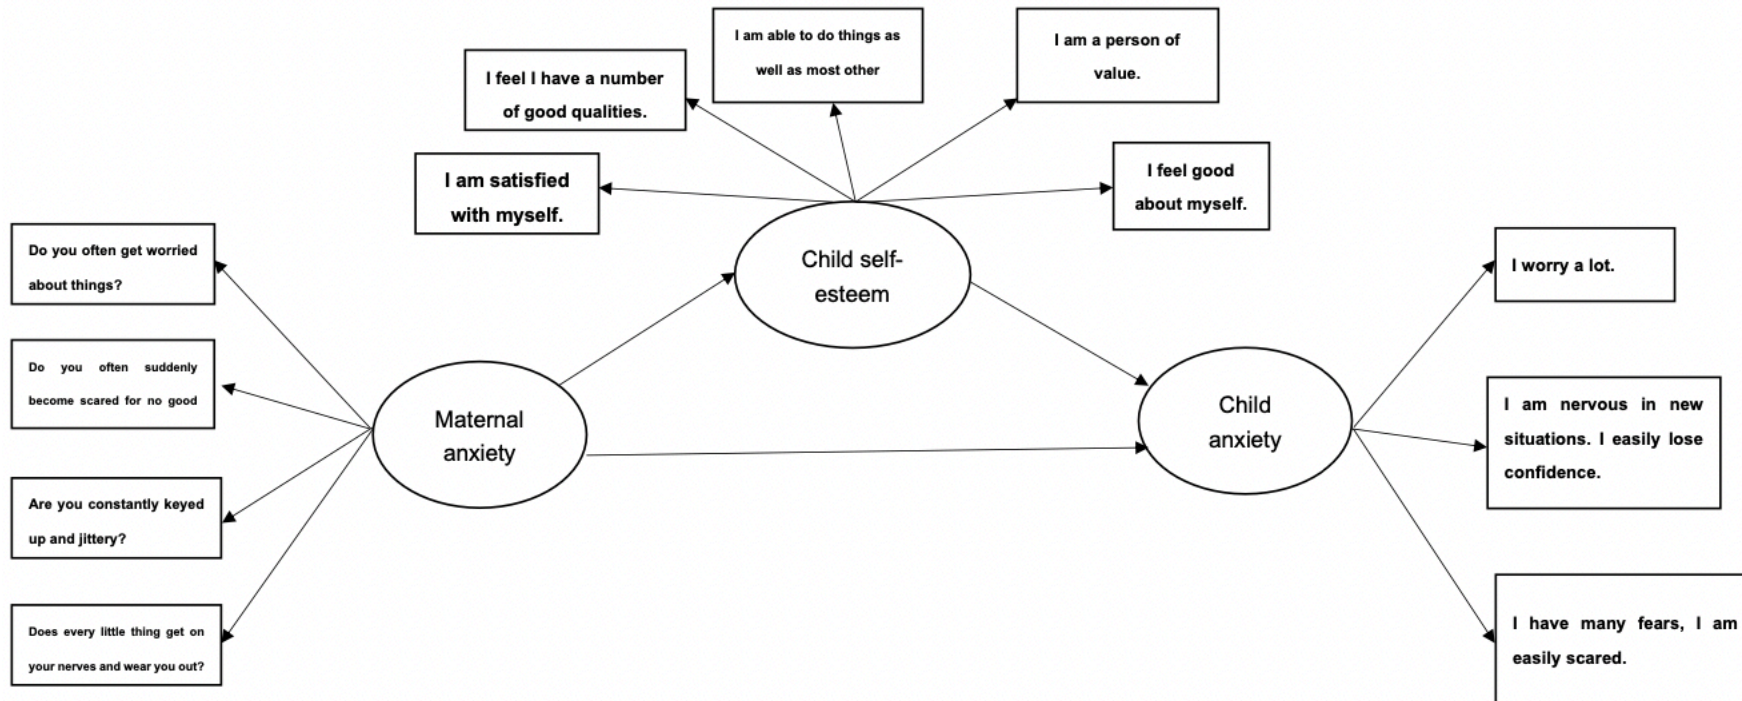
I feel I have a number of good qualities.

I am able to do things as well as most other

I am a person of value.

I am satisfied with myself.

I feel good about myself.

Child self-esteem

Do you often get worried about things?

Do you often suddenly become scared for no good

Are you constantly keyed up and jittery?

Does every little thing get on your nerves and wear you out?

Maternal anxiety

Child anxiety

I worry a lot.

I am nervous in new situations. I easily lose confidence.

I have many fears, I am easily scared.